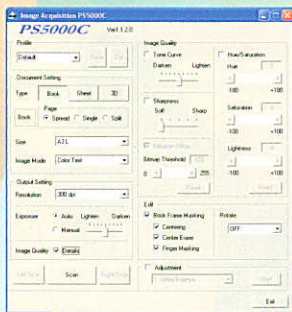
Image Acquisition PS5000C

PS5000C Ver1.1.2.0

Profile
Default
Save
Del

Document Setting
Type Book Sheet 3D
Book
Page
Spread Single Split
Size A3 L
Image Mode Color Text

Output Setting
Resolution 300 dpi
Exposure Auto Manual
Lighten Darken
Image Quality Details

Left Scan
Scan
Right Scan

Image Quality
Tone Curve
Darken Lighten
Sharpness
Soft Sharp
Binarize Offset
Bitmap Threshold
0 255
Reset

Hue/Saturation
Hue
-100 +100
Saturation
-100 +100
Lightness
-100 +100
Reset

Edit
Book Frame Masking
Centering
Center Erase
Finger Masking
Rotate
OFF

Adjustment
Exit